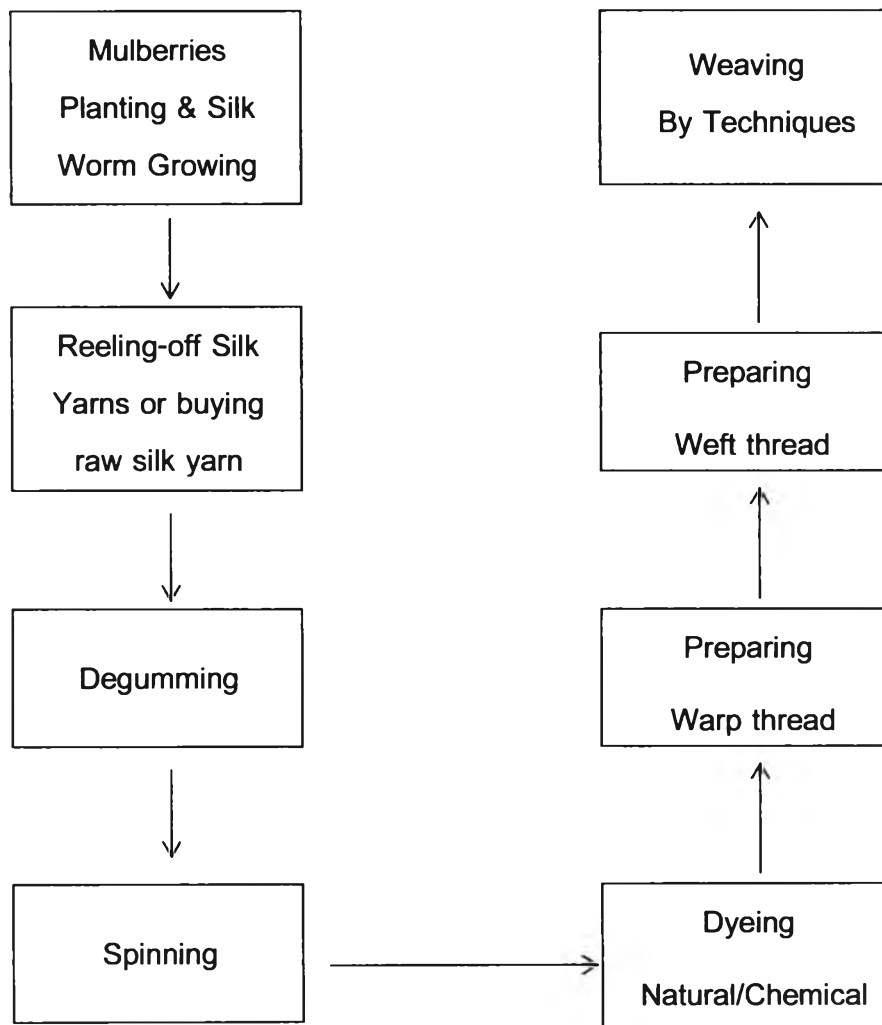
Mulberries Planting & Silk Worm Growing

Reeling-off Silk Yarns or buying raw silk yarn

Degumming

Spinning

Dyeing Natural/Chemical

Preparing Warp thread

Preparing Weft thread

Weaving By Techniques